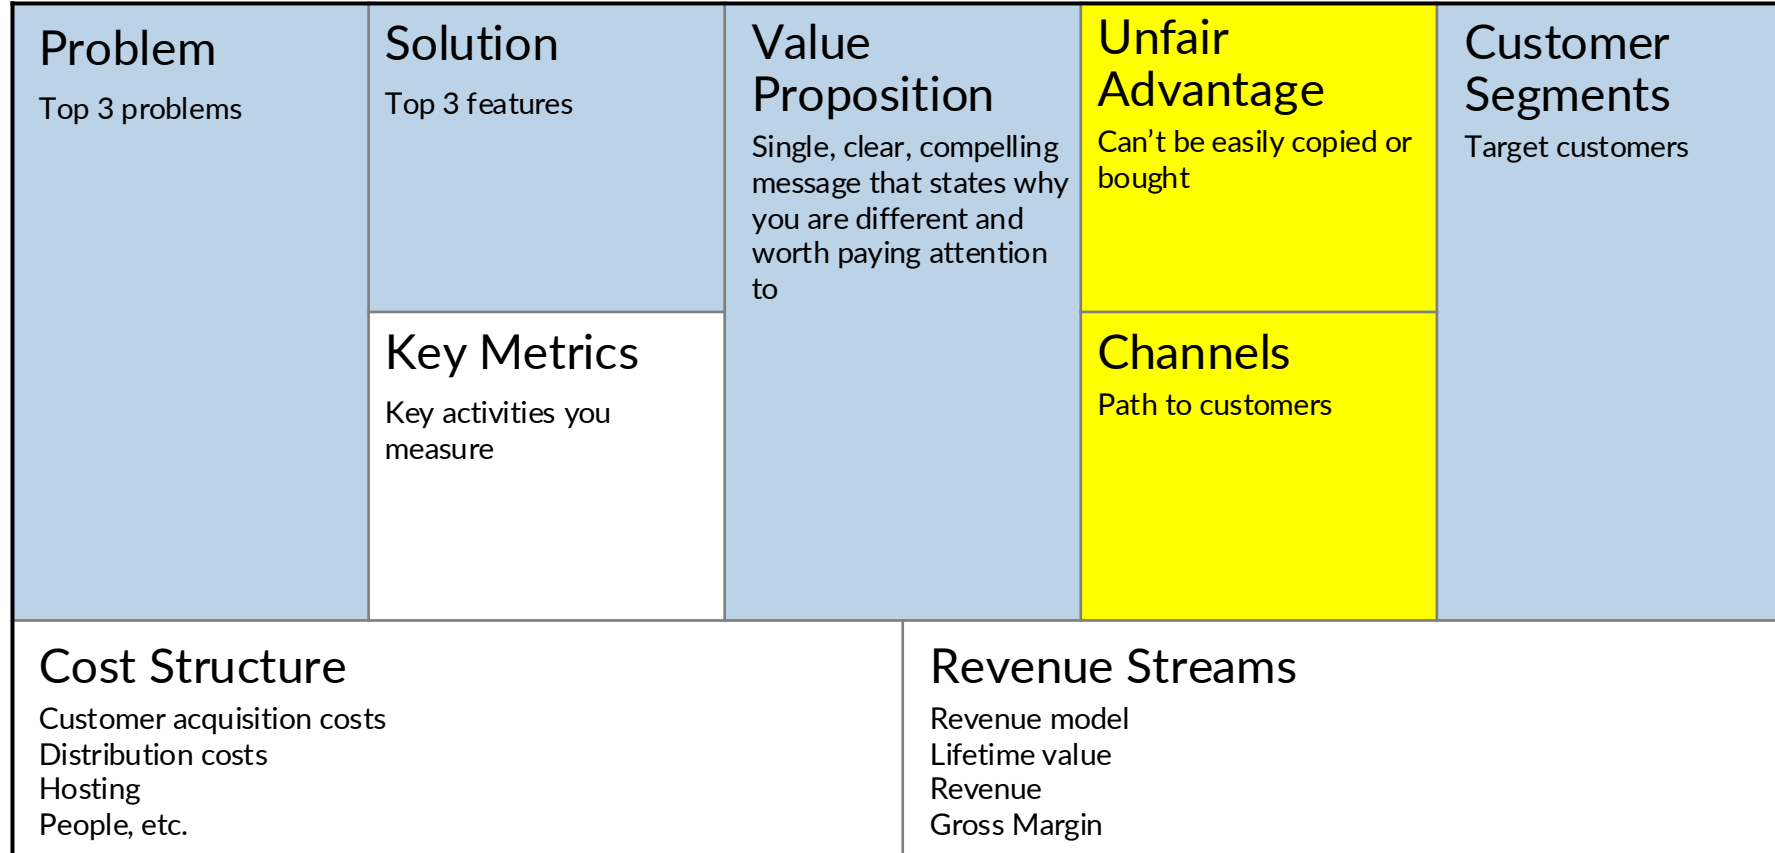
Problem
Top 3 problems

Solution
Top 3 features

Key Metrics
Key activities you measure

Value Proposition
Single, clear, compelling message that states why you are different and worth paying attention to

Unfair Advantage
Can’t be easily copied or bought

Channels
Path to customers

Customer Segments
Target customers

Cost Structure
Customer acquisition costs
Distribution costs
Hosting
People, etc.

Revenue Streams
Revenue model
Lifetime value
Revenue
Gross Margin